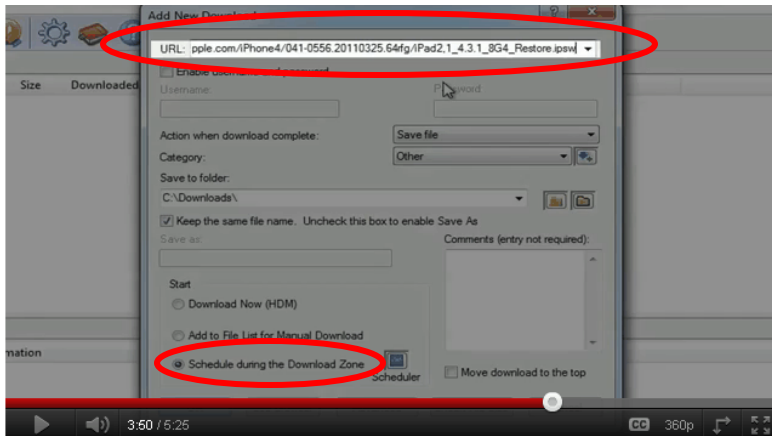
Add New Download

Size

Downloaded

URL: pple.com/iPhone4/041-0556.20110325.64fg/iPad2,1_4.3.1_8G4_Restore.ipsw

Enable username and password

Username:

Password

Action when download complete:

Save file

Category:

Other

Save to folder:

C:\Downloads\

Keep the same file name. Uncheck this box to enable Save As

Save as:

Comments (entry not required):

Start

Download Now (HDM)

Add to File List for Manual Download

Schedule during the Download Zone

Scheduler

Move download to the top

mation

3:50 / 5:25

CC

360p